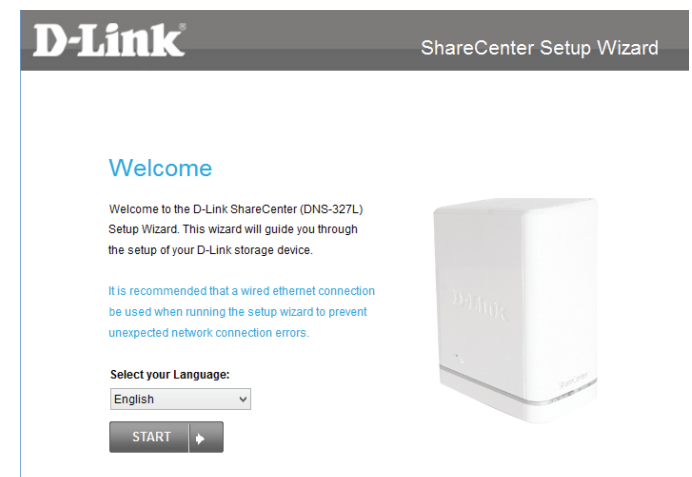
D-Link®

ShareCenter Setup Wizard

Welcome

Welcome to the D-Link ShareCenter (DNS-327L) Setup Wizard. This wizard will guide you through the setup of your D-Link storage device.

It is recommended that a wired ethernet connection be used when running the setup wizard to prevent unexpected network connection errors.

Select your Language:

English

START

D-Link

ShareCenter